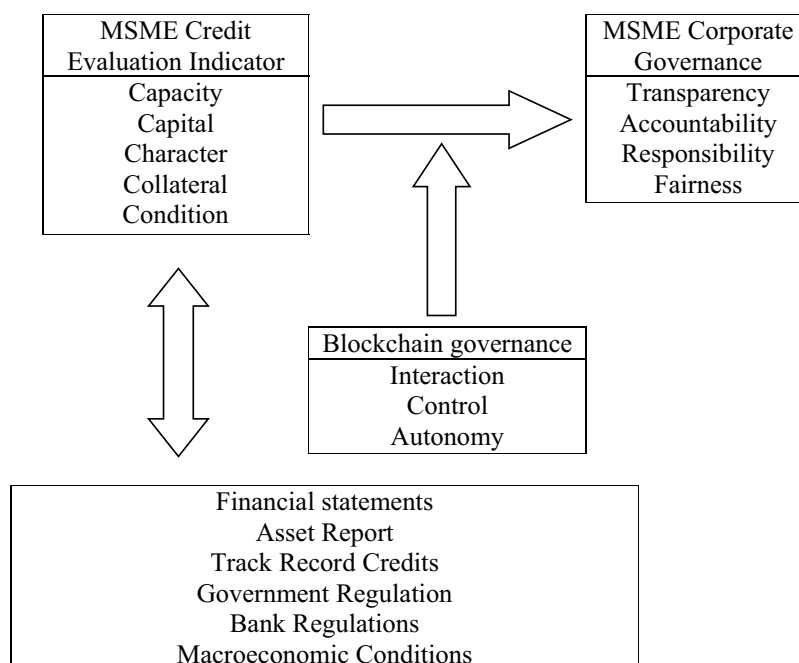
MSME Credit Evaluation Indicator

Capacity
Capital
Character
Collateral
Condition

MSME Corporate Governance

Transparency
Accountability
Responsibility
Fairness

Blockchain governance

Interaction
Control
Autonomy

Financial statements
Asset Report
Track Record Credits
Government Regulation
Bank Regulations
Macroeconomic Conditions